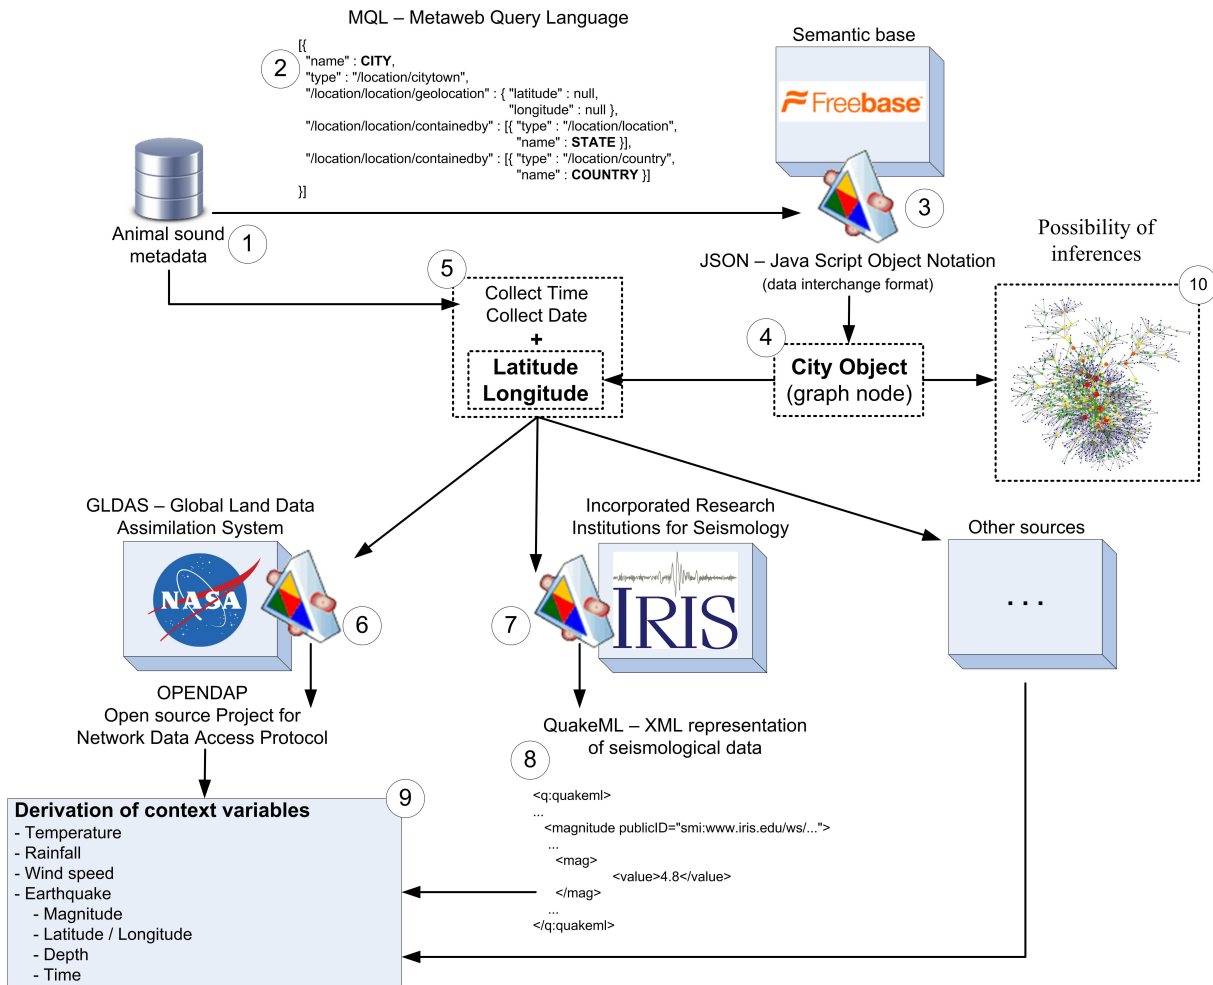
MQL – Metaweb Query Language

2

[{
"name" : **CITY**,
"type" : "/location/citytown",
"/location/location/geolocation" : { "latitude" : null,
"longitude" : null },
"/location/location/containedby" : [{ "type" : "/location/location",
"name" : **STATE** }],
"/location/location/containedby" : [{ "type" : "/location/country",
"name" : **COUNTRY** }]
}]

Semantic base

Freebase

3

Animal sound metadata

1

JSON – Java Script Object Notation
(data interchange format)

Possibility of inferences

10

5

Collect Time
Collect Date
+
**Latitude**
**Longitude**

4

**City Object**
(graph node)

GLDAS – Global Land Data Assimilation System

NASA

6

Incorporated Research Institutions for Seismology

7

IRIS

Other sources

. . .

OPENDAP
Open source Project for Network Data Access Protocol

QuakeML – XML representation of seismological data

8

9

**Derivation of context variables**
- Temperature
- Rainfall
- Wind speed
- Earthquake
- Magnitude
- Latitude / Longitude
- Depth
- Time

<q:quakeml>
...
<magnitude publicID="smi:www.iris.edu/ws/...">
...
<mag>
<value>4.8</value>
</mag>
...
</q:quakeml>